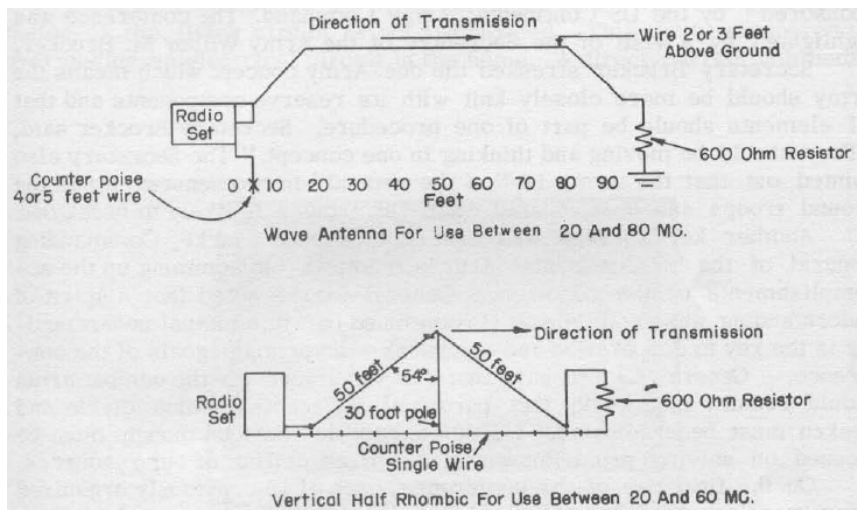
Direction of Transmission

Wire 2 or 3 Feet Above Ground

Radio Set

600 Ohm Resistor

Counter poise 4or5 feet wire

0 10 20 30 40 50 60 70 80 90

Feet

Wave Antenna For Use Between 20 And 80 MC.

Direction of Transmission

50 feet

54°

50 feet

Radio Set

30 foot pole

600 Ohm Resistor

Counter Poise Single Wire

Vertical Half Rhombic For Use Between 20 And 60 MC.